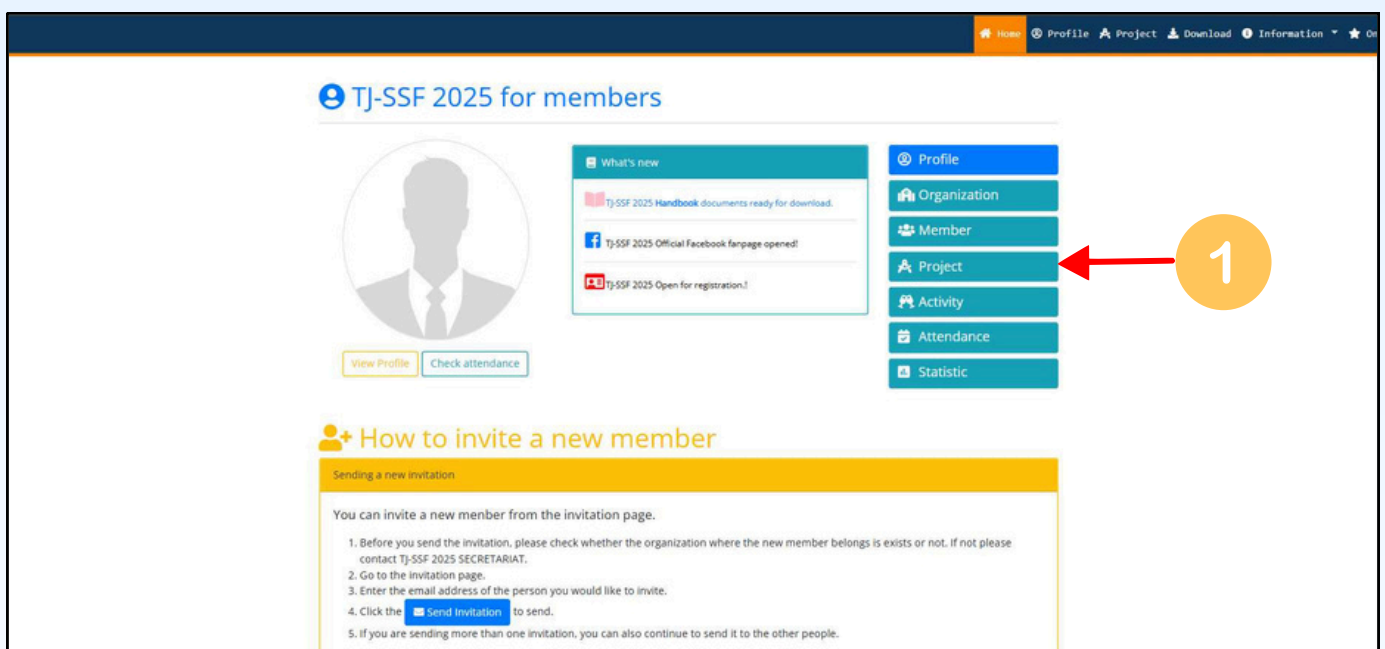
Home Profile Project Download Information On

TJ-SSF 2025 for members

What's new

TJ-SSF 2025 Handbook documents ready for download.

TJ-SSF 2025 Official Facebook fanpage opened!

TJ-SSF 2025 Open for registration.!

View Profile Check attendance

Profile
Organization
Member
Project
Activity
Attendance
Statistic

1

How to invite a new member

Sending a new invitation

You can invite a new member from the invitation page.

1. Before you send the invitation, please check whether the organization where the new member belongs is exists or not. If not please contact TJ-SSF 2025 SECRETARIAT.
2. Go to the invitation page.
3. Enter the email address of the person you would like to invite.
4. Click the Send Invitation to send.
5. If you are sending more than one invitation, you can also continue to send it to the other people.